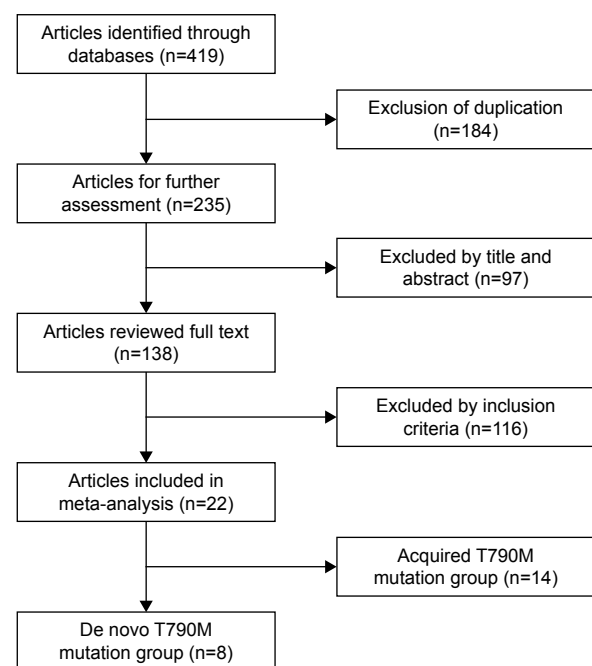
Articles identified through databases (n=419)

Exclusion of duplication (n=184)

Articles for further assessment (n=235)

Excluded by title and abstract (n=97)

Articles reviewed full text (n=138)

Excluded by inclusion criteria (n=116)

Articles included in meta-analysis (n=22)

Acquired T790M mutation group (n=14)

De novo T790M mutation group (n=8)